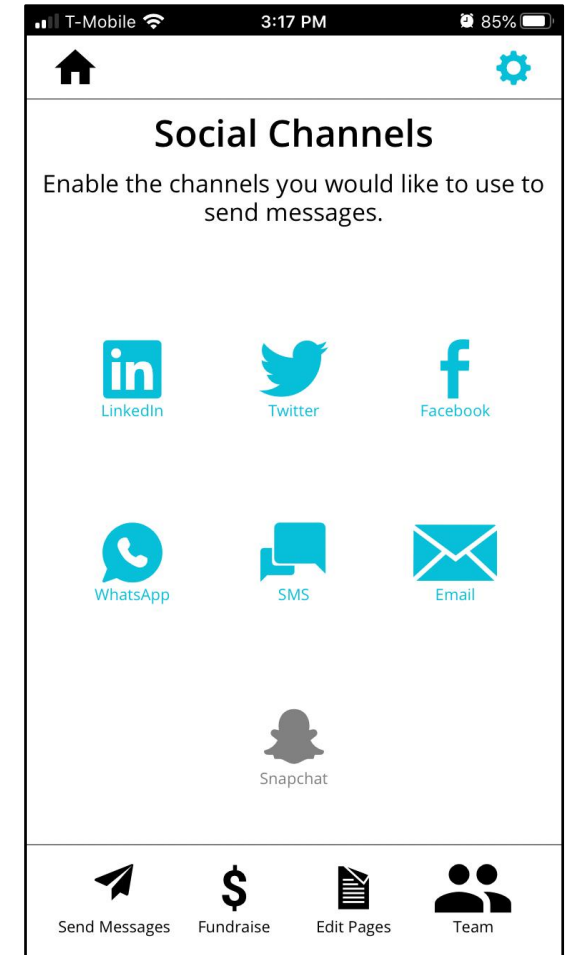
T-Mobile 3:17 PM 85%

Social Channels

Enable the channels you would like to use to send messages.

in
LinkedIn

Twitter

f
Facebook

WhatsApp

SMS

Email

Snapchat

Send Messages

$
Fundraise

Edit Pages

Team